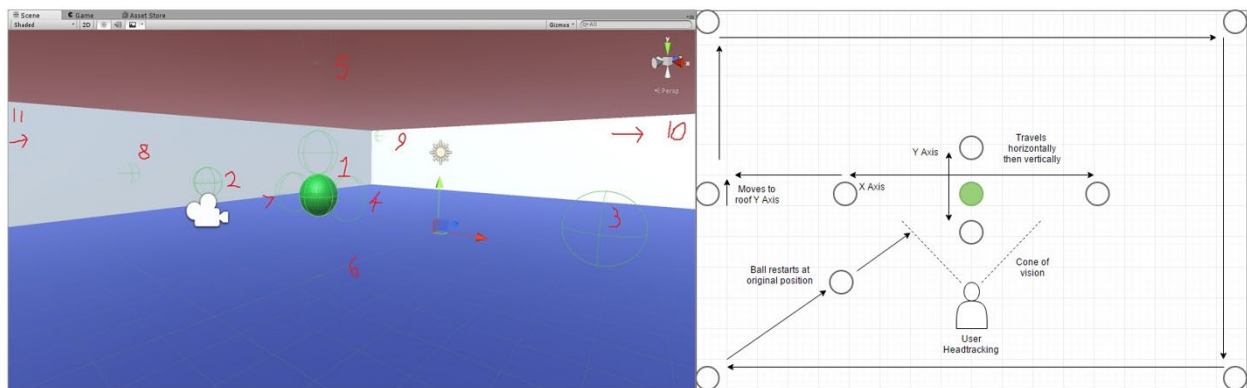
Scene Game Asset Store
Shaded 2D
Gizmos All
Persp
5
11
8
2
1
9
10
7
4
3
6
Travels horizontally then vertically
Y Axis
X Axis
Moves to roof Y Axis
Ball restarts at original position
Cone of vision
User Headtracking